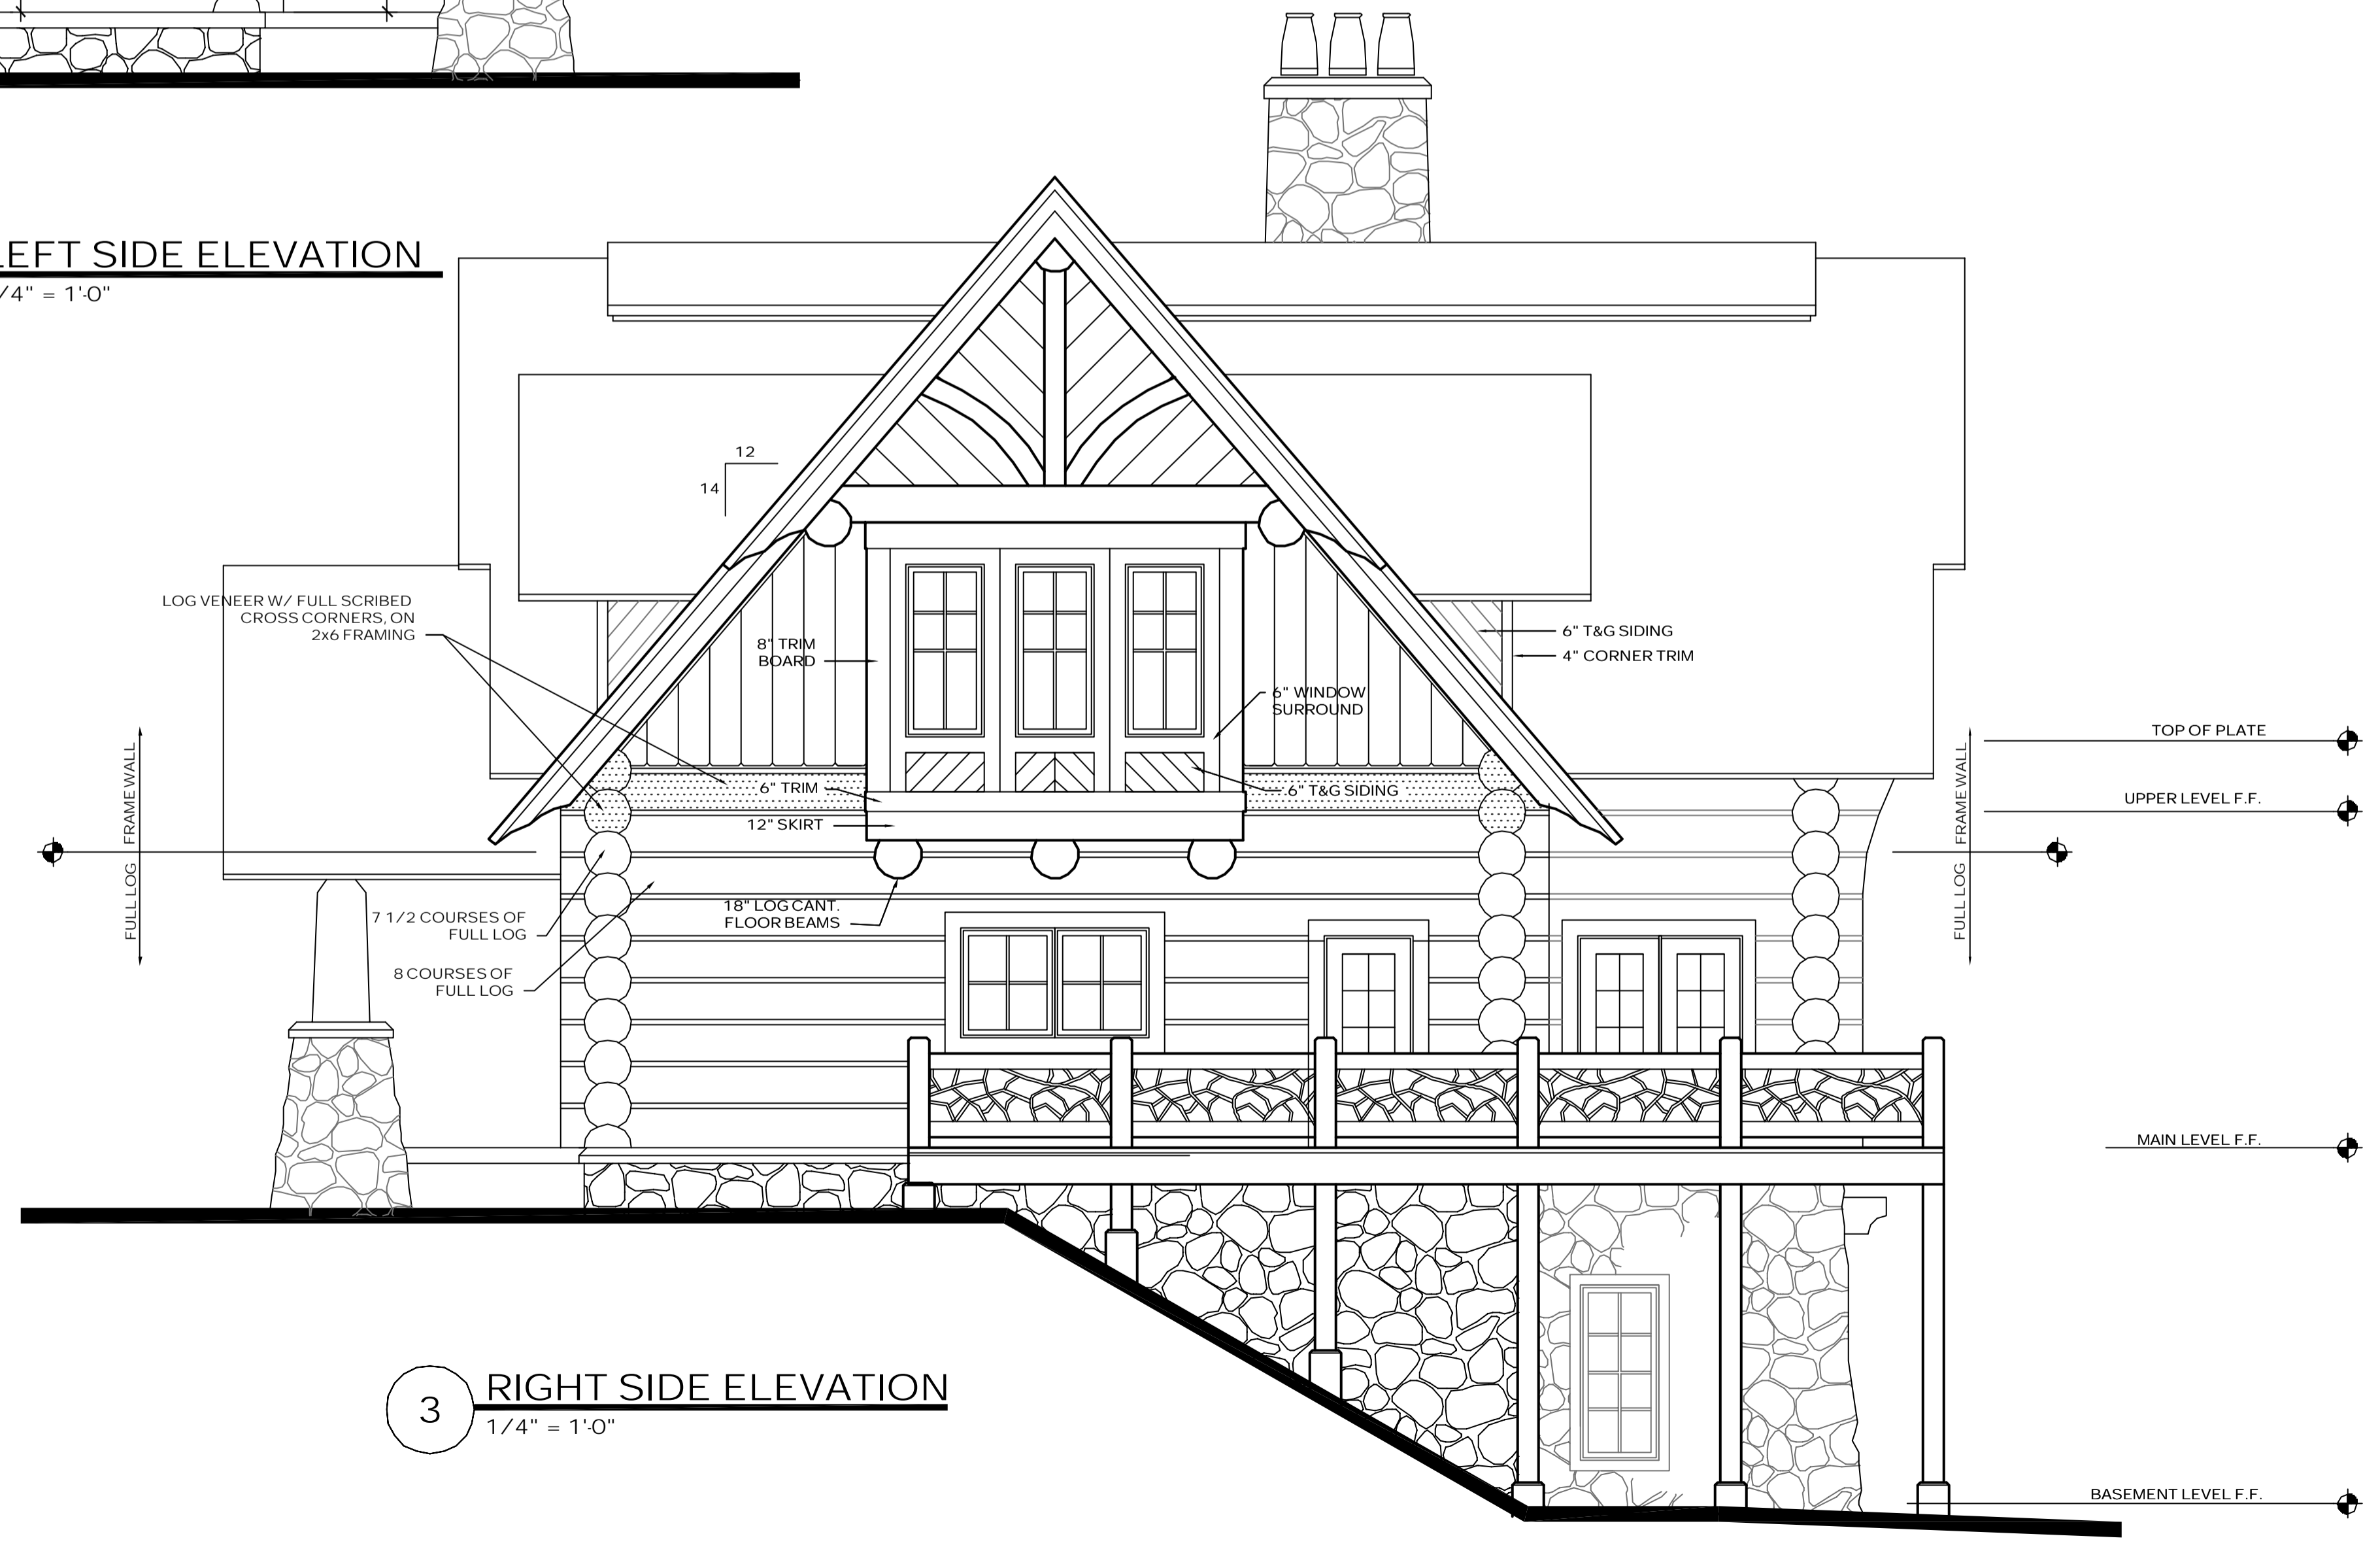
LEFT SIDE ELEVATION
/4" = 1'-0"

12
14

LOG VENEER W/ FULL SCRIBED CROSS CORNERS, ON 2x6 FRAMING

8" TRIM BOARD

6" T&G SIDING
4" CORNER TRIM

6" WINDOW SURROUND

TOP OF PLATE
UPPER LEVEL F.F.

FRAME WALL
FULL LOG

6" TRIM
12" SKIRT
6" T&G SIDING

FRAME WALL
FULL LOG

18" LOG CANT. FLOOR BEAMS

7 1/2 COURSES OF FULL LOG

8 COURSES OF FULL LOG

MAIN LEVEL F.F.

3
RIGHT SIDE ELEVATION
1/4" = 1'-0"

BASEMENT LEVEL F.F.